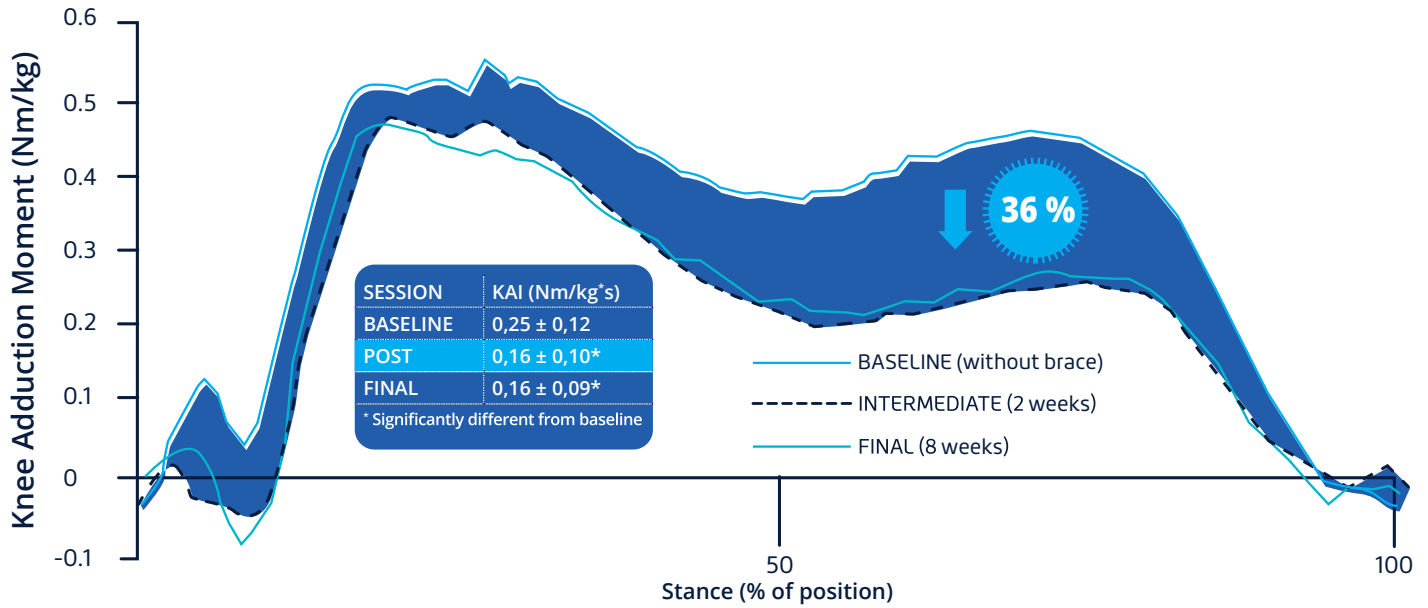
Knee Adduction Moment (Nm/kg)

0.6
0.5
0.4
0.3
0.2
0.1
0
-0.1

36 %

| SESSION | KAI (Nm/kg*s) |
|---|---|
| BASELINE | 0,25 ± 0,12 |
| POST | 0,16 ± 0,10* |
| FINAL | 0,16 ± 0,09* |

* Significantly different from baseline

BASELINE (without brace)
INTERMEDIATE (2 weeks)
FINAL (8 weeks)

50
100

Stance (% of position)